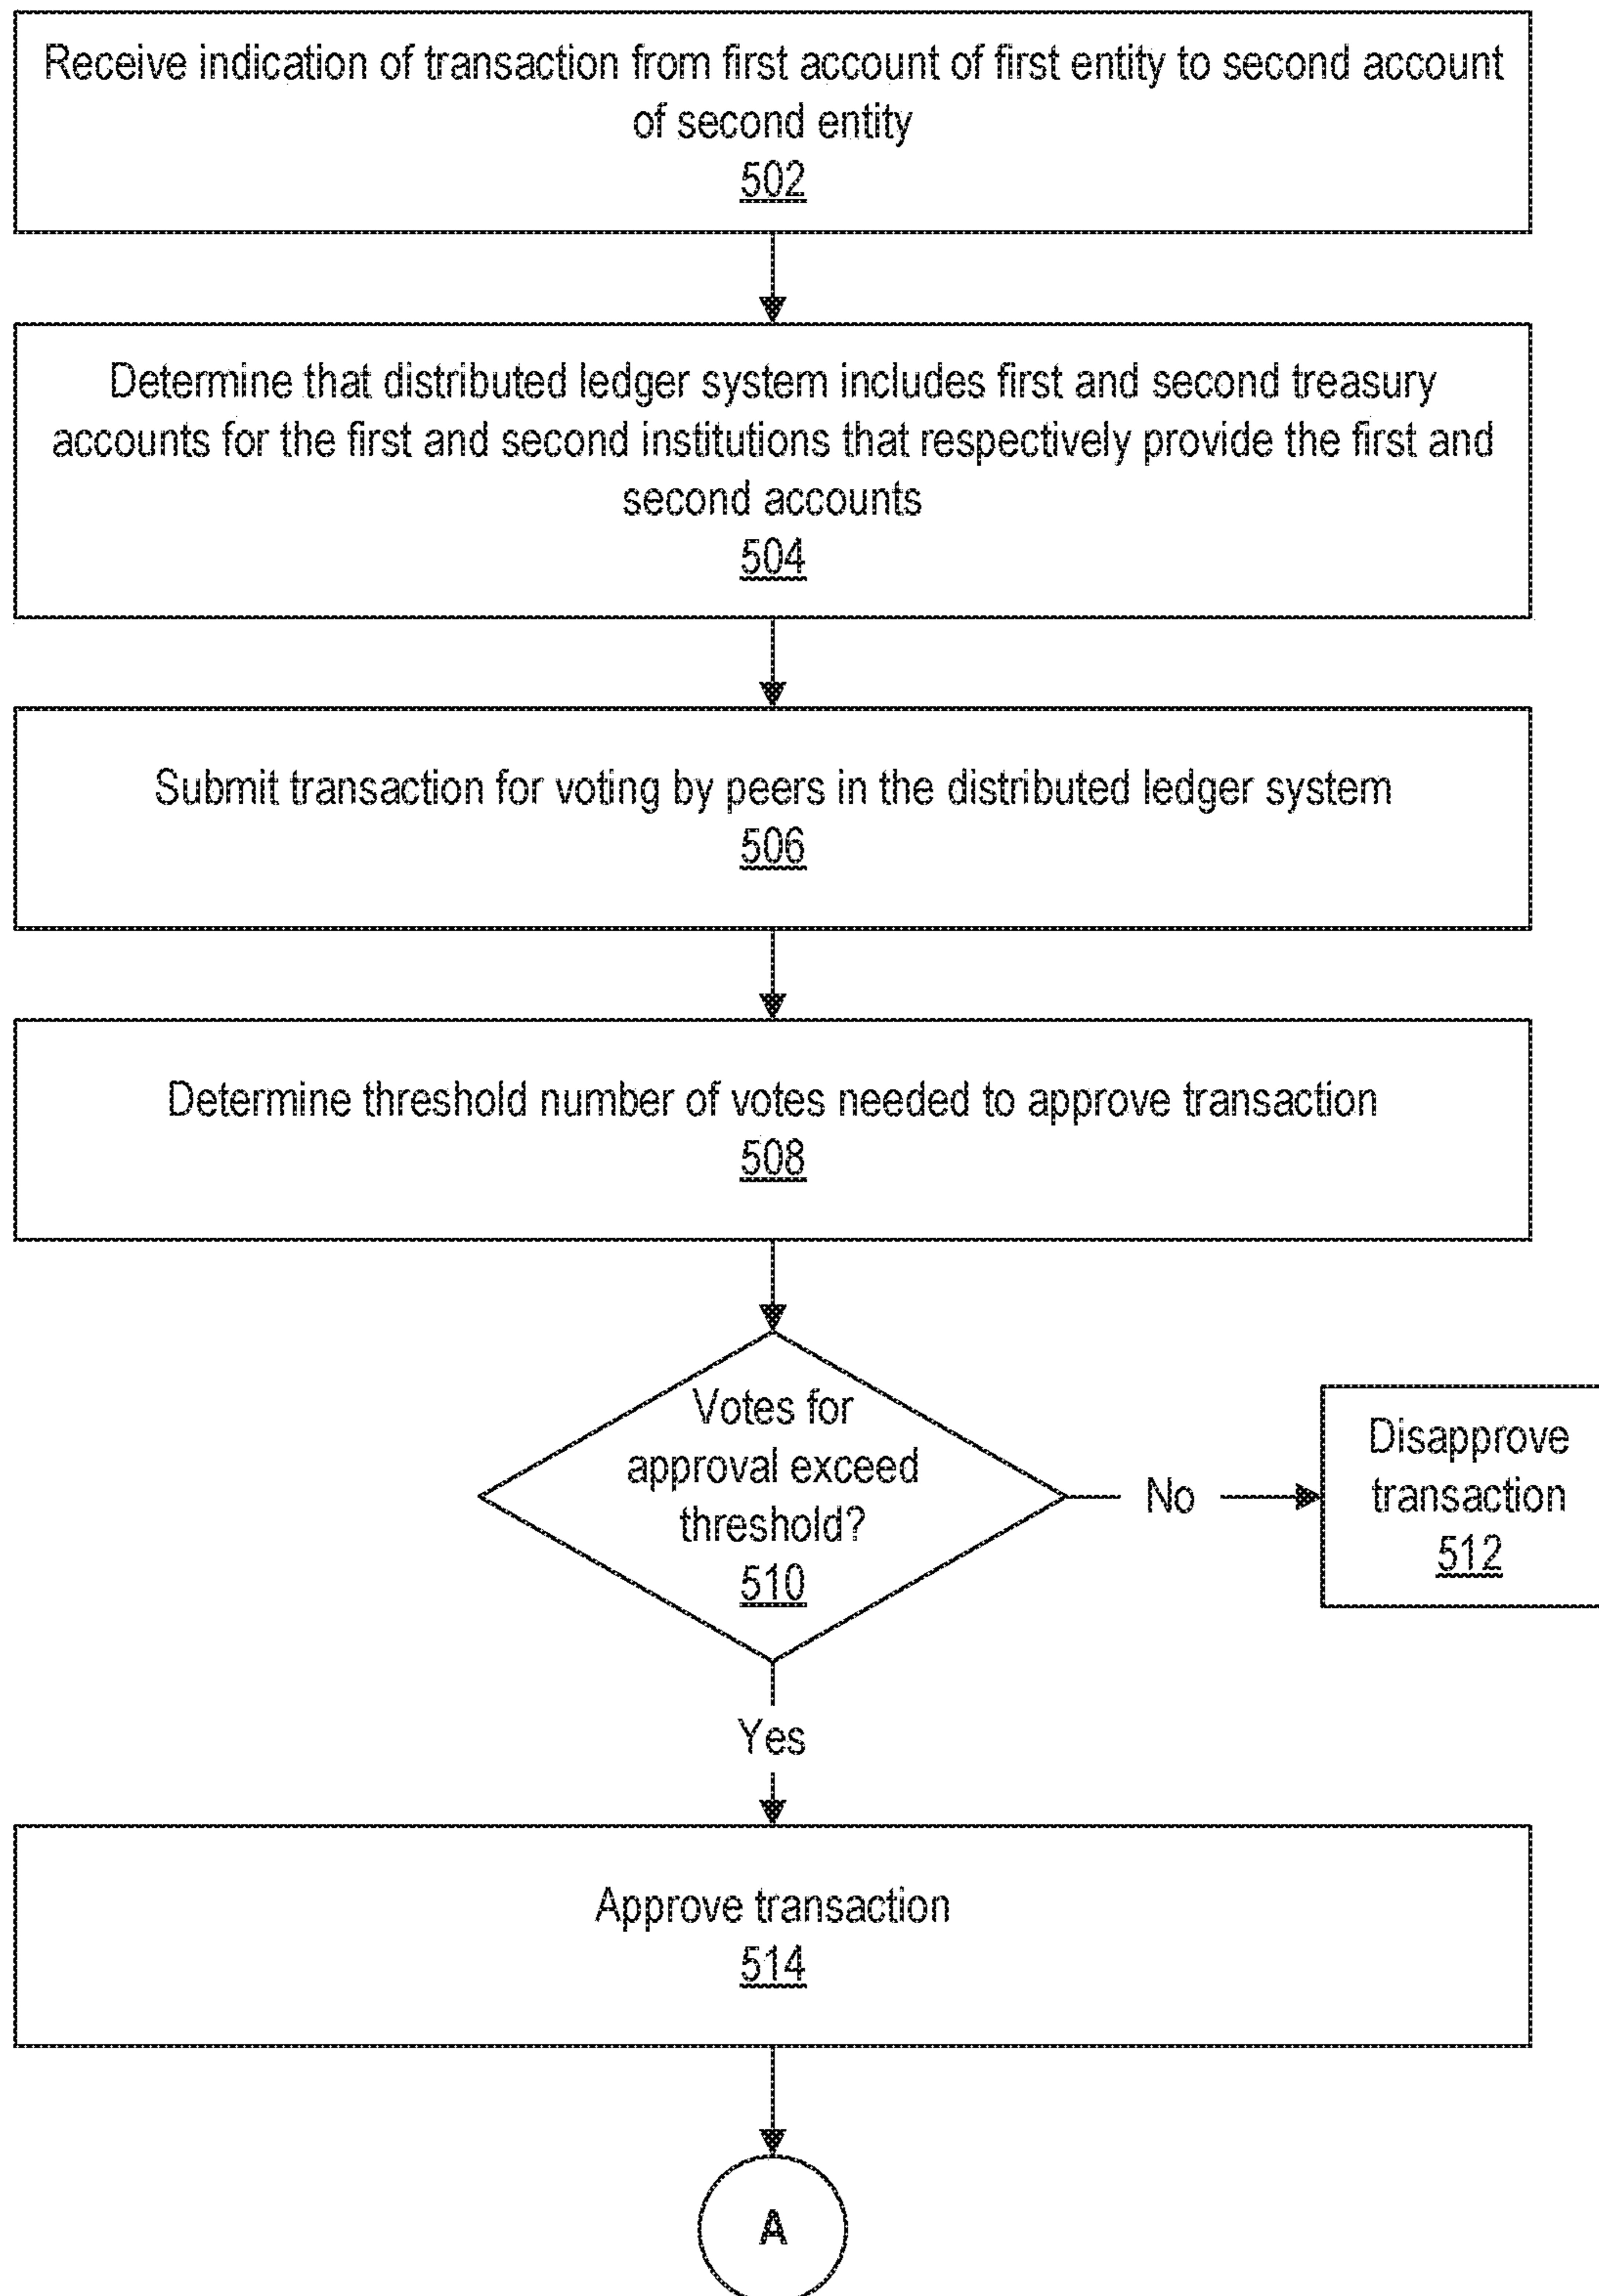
Receive indication of transaction from first account of first entity to second account of second entity
502

Determine that distributed ledger system includes first and second treasury accounts for the first and second institutions that respectively provide the first and second accounts
504

Submit transaction for voting by peers in the distributed ledger system
506

Determine threshold number of votes needed to approve transaction
508

Votes for approval exceed threshold?
510

No

Disapprove transaction
512

Yes

Approve transaction
514

A